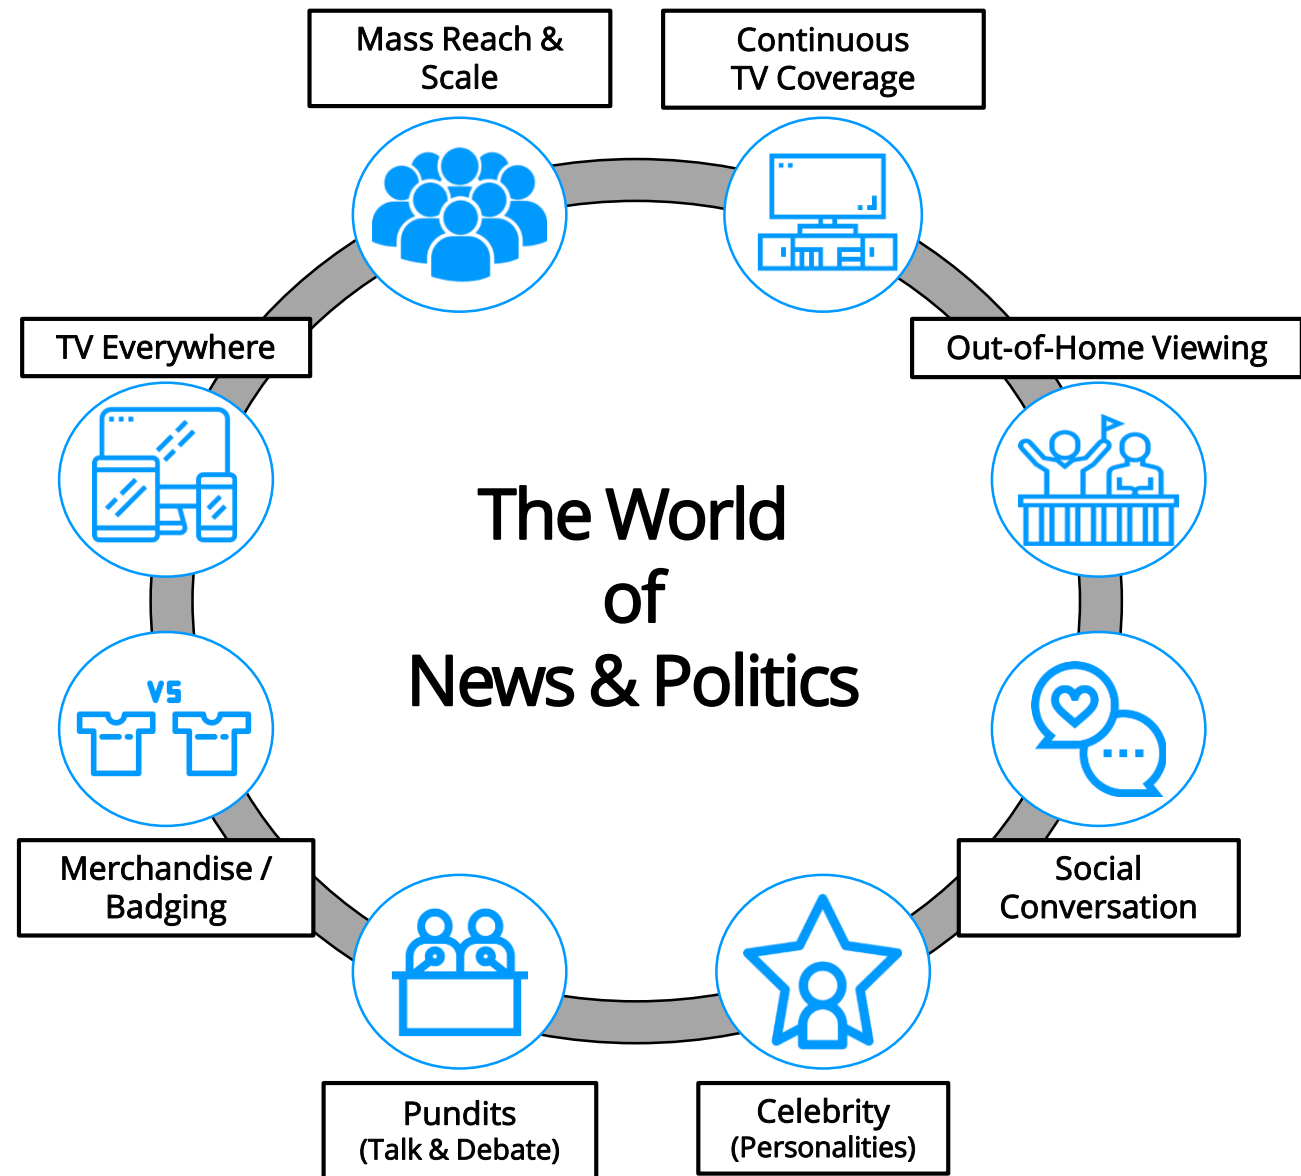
Mass Reach & Scale

Continuous TV Coverage

TV Everywhere

Out-of-Home Viewing

The World of News & Politics

VS

Merchandise / Badging

Social Conversation

Pundits (Talk & Debate)

Celebrity (Personalities)